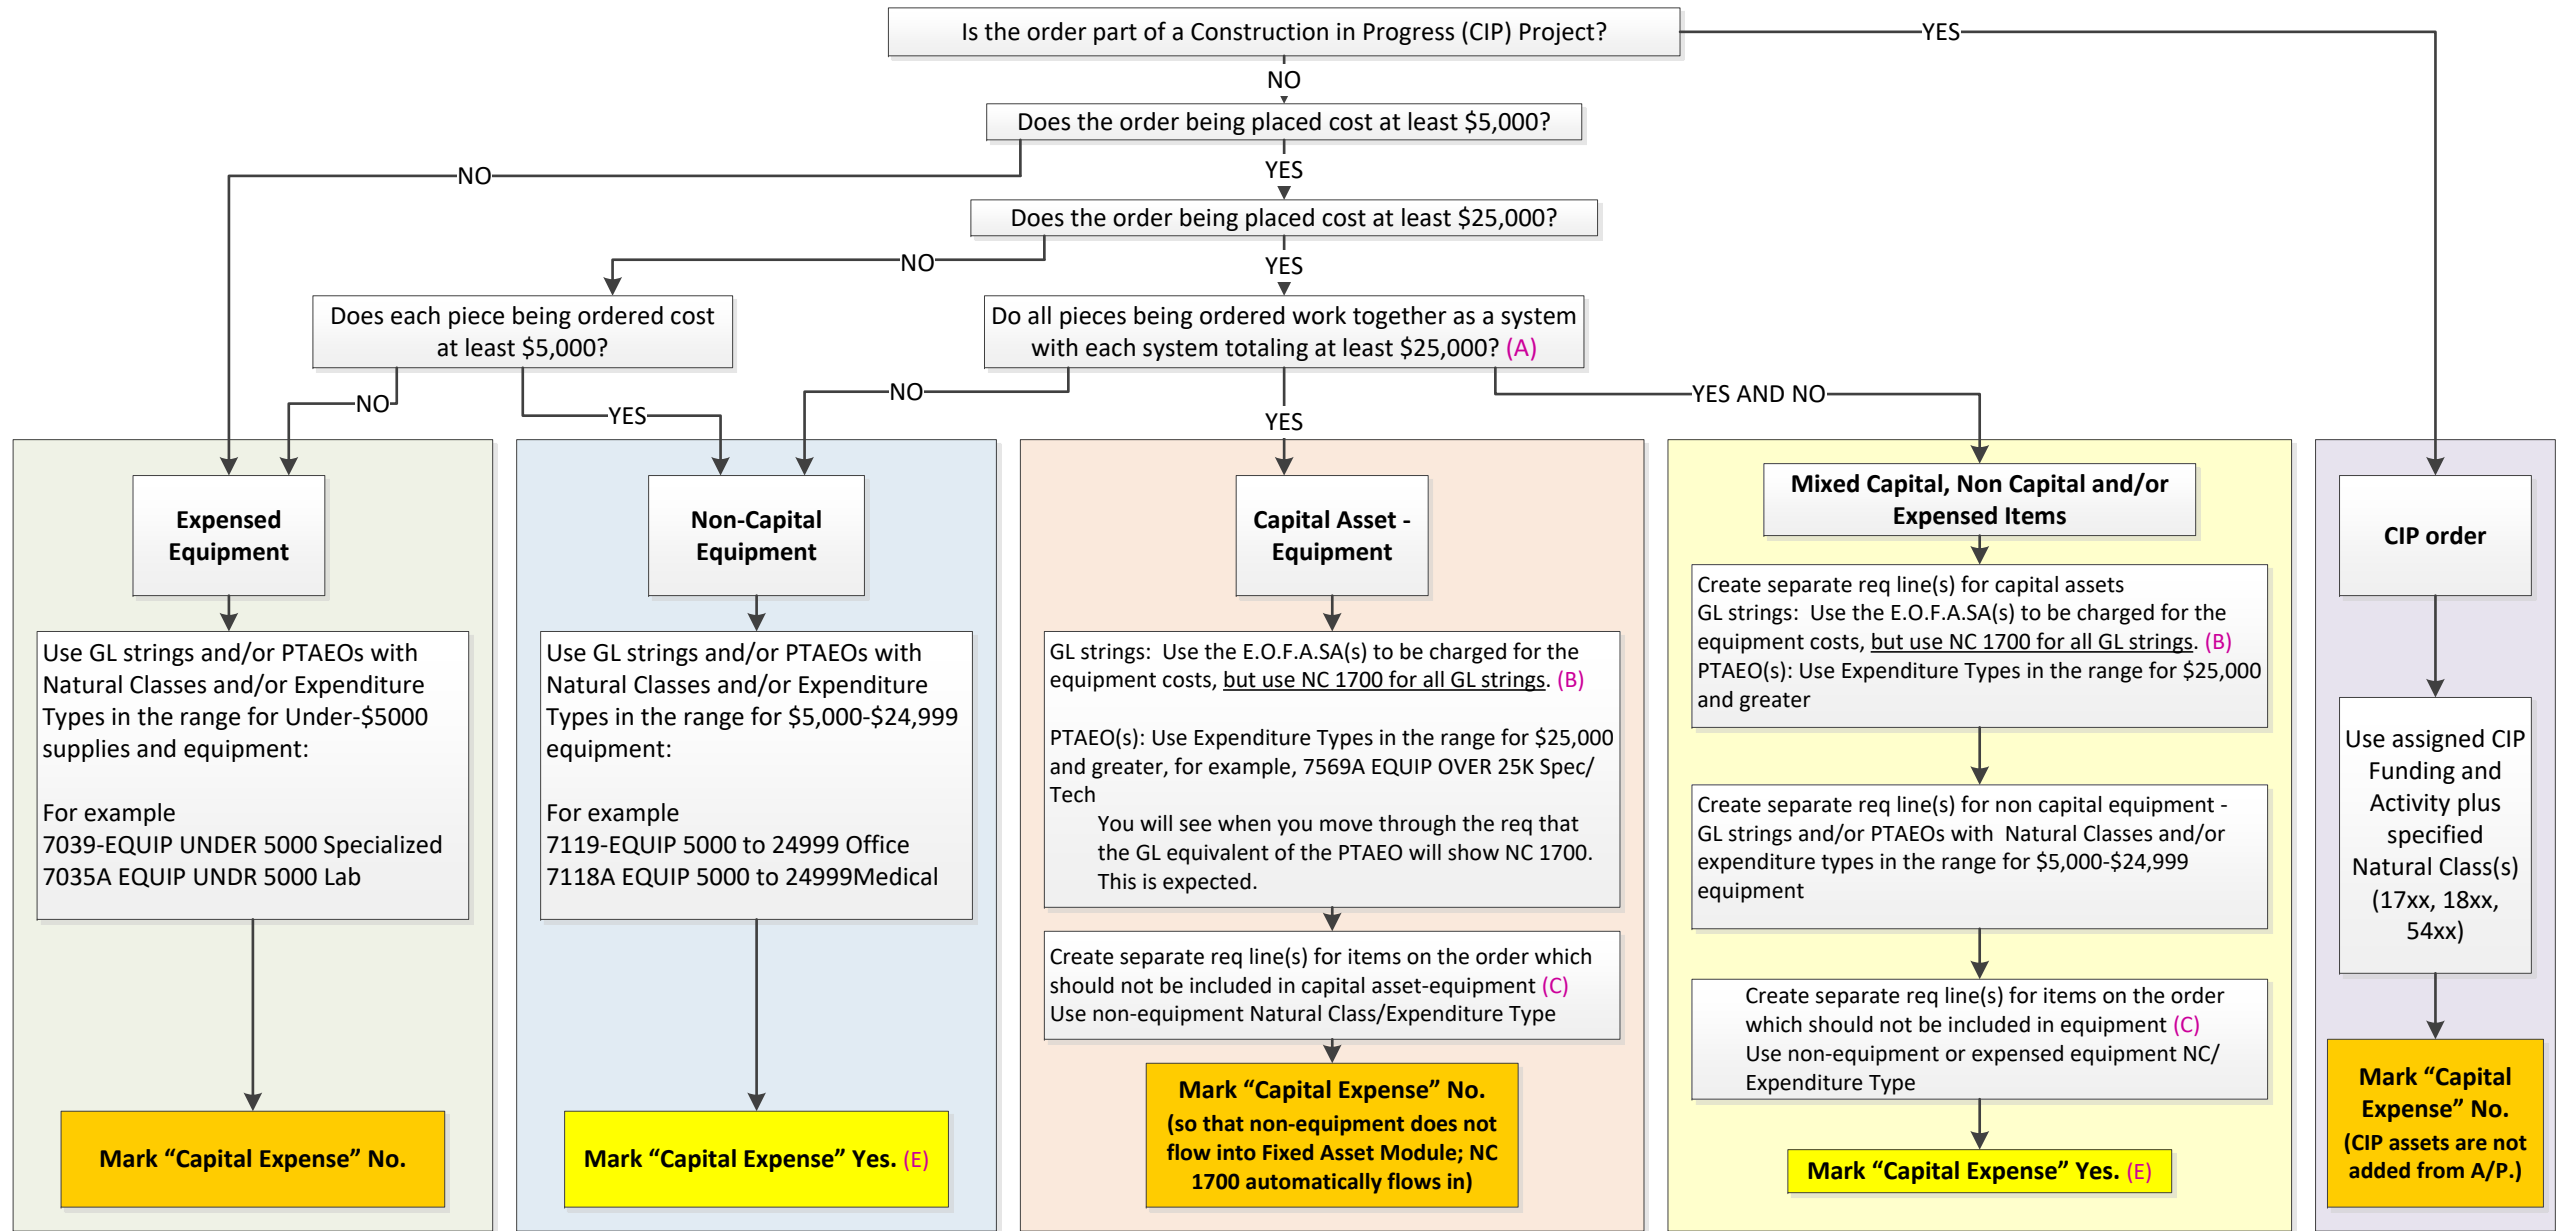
Is the order part of a Construction in Progress (CIP) Project?

YES

NO

Does the order being placed cost at least $5,000?

NO

YES

Does the order being placed cost at least $25,000?

NO

YES

Does each piece being ordered cost at least $5,000?

Do all pieces being ordered work together as a system with each system totaling at least $25,000? (A)

NO

YES

NO

YES

YES AND NO

Expensed Equipment

Use GL strings and/or PTAEOs with Natural Classes and/or Expenditure Types in the range for Under-$5000 supplies and equipment:

For example
7039-EQUIP UNDER 5000 Specialized
7035A EQUIP UNDR 5000 Lab

Mark "Capital Expense" No.

Non-Capital Equipment

Use GL strings and/or PTAEOs with Natural Classes and/or Expenditure Types in the range for $5,000-$24,999 equipment:

For example
7119-EQUIP 5000 to 24999 Office
7118A EQUIP 5000 to 24999Medical

Mark "Capital Expense" Yes. (E)

Capital Asset - Equipment

GL strings: Use the E.O.F.A.SA(s) to be charged for the equipment costs, but use NC 1700 for all GL strings. (B)

PTAEO(s): Use Expenditure Types in the range for $25,000 and greater, for example, 7569A EQUIP OVER 25K Spec/ Tech
You will see when you move through the req that the GL equivalent of the PTAEO will show NC 1700. This is expected.

Create separate req line(s) for items on the order which should not be included in capital asset-equipment (C)
Use non-equipment Natural Class/Expenditure Type

Mark "Capital Expense" No.
(so that non-equipment does not flow into Fixed Asset Module; NC 1700 automatically flows in)

Mixed Capital, Non Capital and/or Expensed Items

Create separate req line(s) for capital assets
GL strings: Use the E.O.F.A.SA(s) to be charged for the equipment costs, but use NC 1700 for all GL strings. (B)
PTAEO(s): Use Expenditure Types in the range for $25,000 and greater

Create separate req line(s) for non capital equipment - GL strings and/or PTAEOs with Natural Classes and/or expenditure types in the range for $5,000-$24,999 equipment

Create separate req line(s) for items on the order which should not be included in equipment (C)
Use non-equipment or expensed equipment NC/ Expenditure Type

Mark "Capital Expense" Yes. (E)

CIP order

Use assigned CIP Funding and Activity plus specified Natural Class(s) (17xx, 18xx, 54xx)

Mark "Capital Expense" No.
(CIP assets are not added from A/P.)